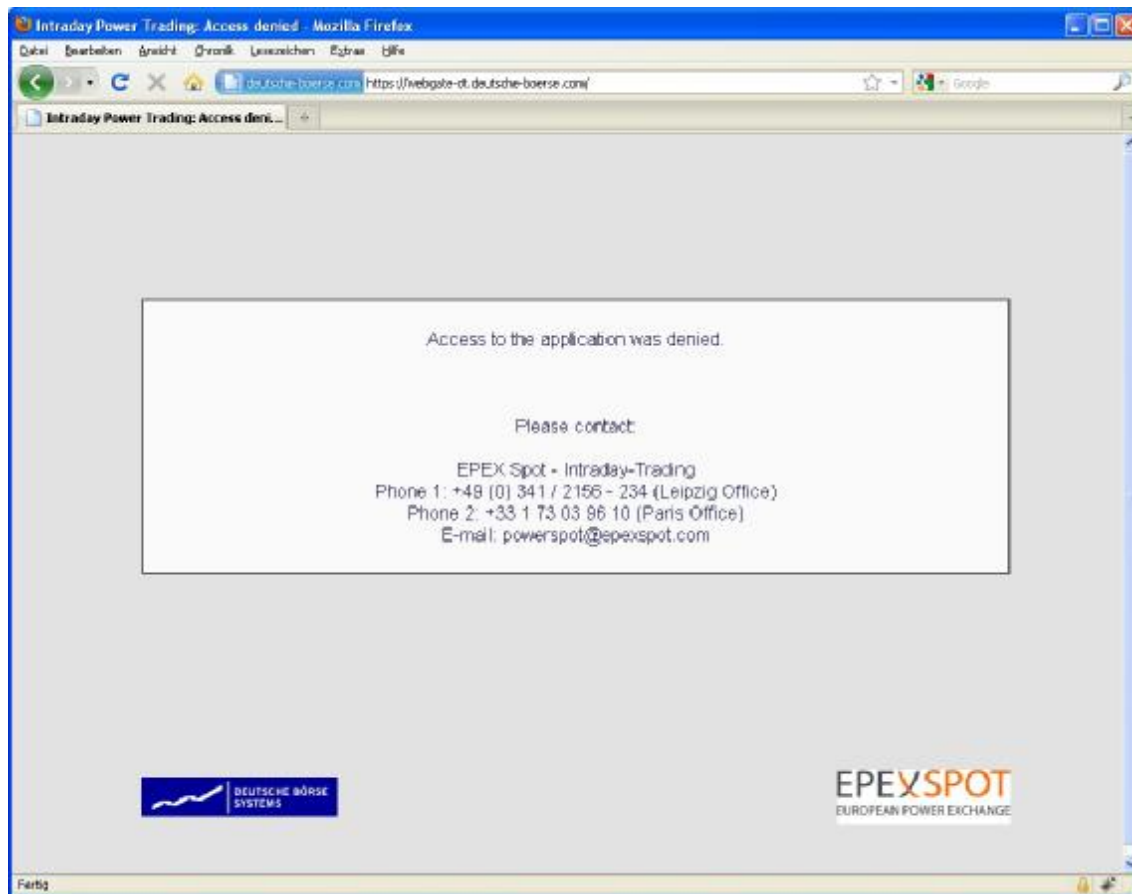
Intraday Power Trading: Access denied - Mozilla Firefox

Datei Bearbeiten Ansicht Chronik Lesezeichen Extras Hilfe

deutsche-boerse.com https://webgate-dt.deutsche-boerse.com/

Google

Intraday Power Trading: Access deni...

Access to the application was denied.

Please contact:

EPEX Spot - Intraday-Trading
Phone 1: +49 (0) 341 / 2156 - 234 (Leipzig Office)
Phone 2: +33 1 73 03 96 10 (Paris Office)
E-mail: powerspot@epexspot.com

DEUTSCHE BÖRSE SYSTEMS

EPEXSPOT
EUROPEAN POWER EXCHANGE

Fertig